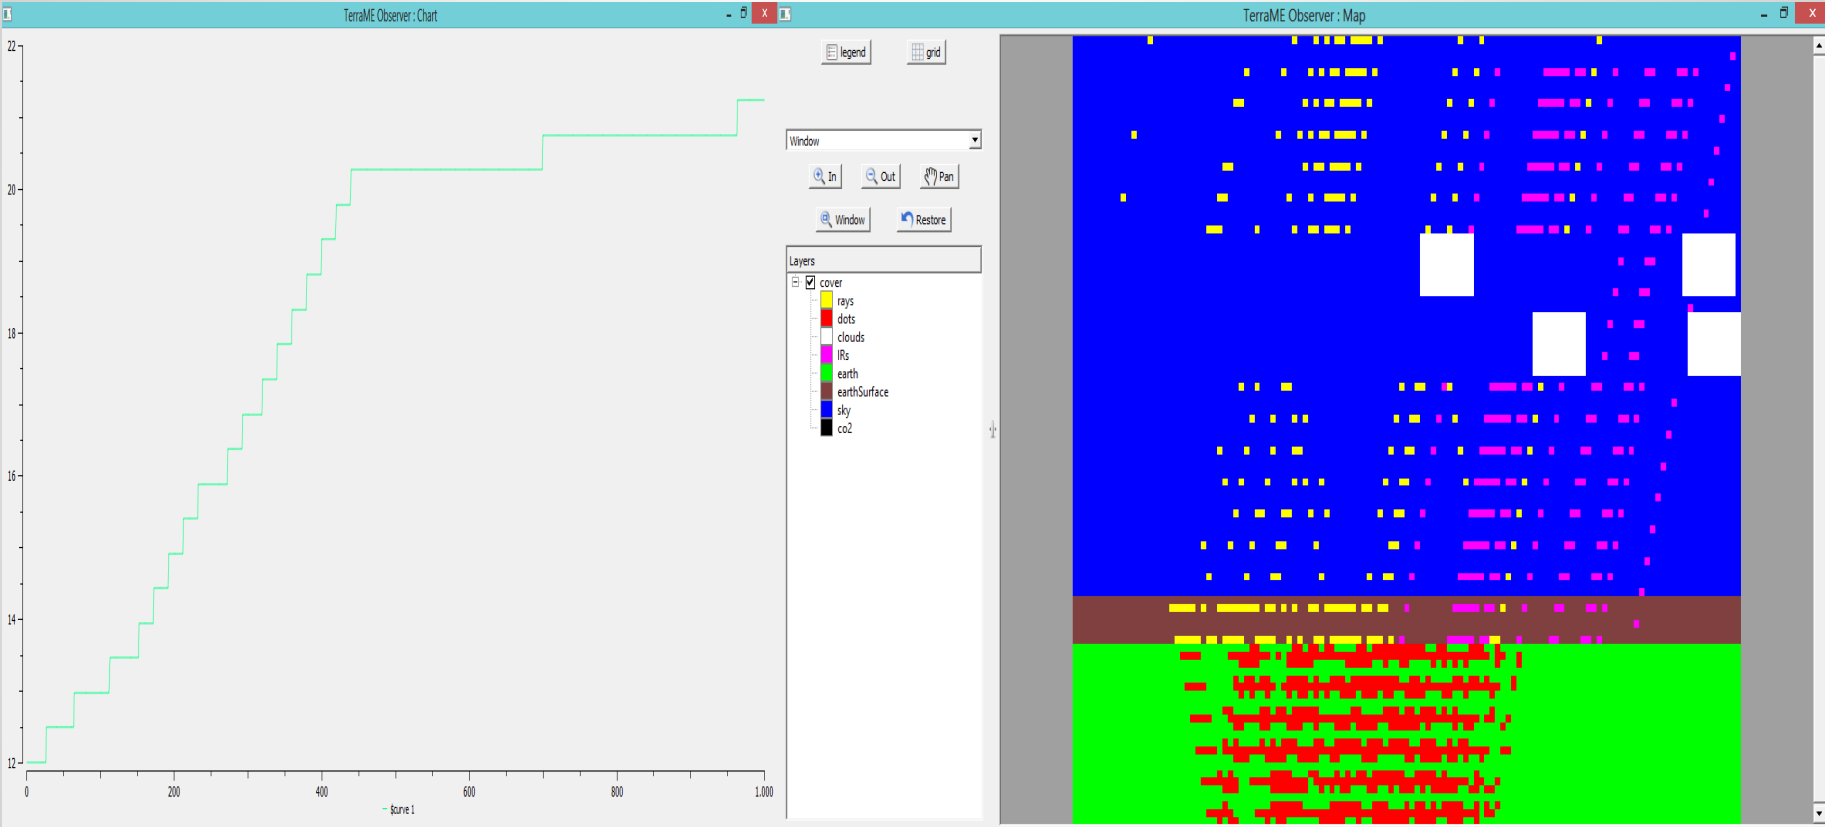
TerraME Observer : Chart

X

22
20
18
16
14
12

0
200
400
600
800
1.000

$curve 1

TerraME Observer : Map

X

legend
grid

Window

In
Out
Pan

Window
Restore

Layers

cover
rays
dots
clouds
IRs
earth
earthSurface
sky
co2